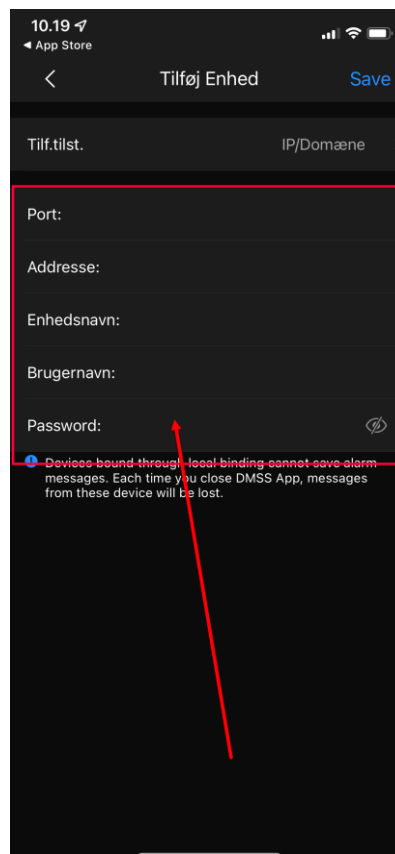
10.19
◄ App Store

Tilføj Enhed

Save

Tilf.tilst.

IP/Domæne

Port:

Addresse:

Enhedsnavn:

Brugernavn:

Password:

Devices bound through local binding cannot save alarm messages. Each time you close DMSS App, messages from these device will be lost.